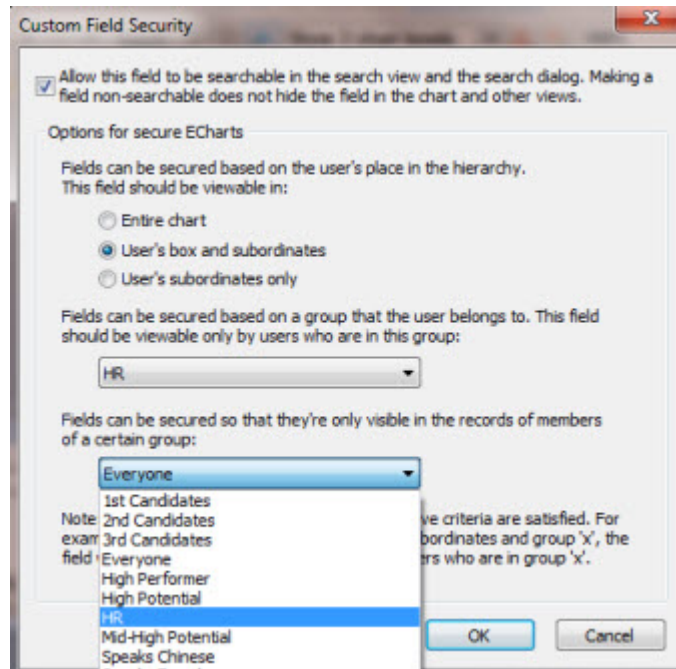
Custom Field Security

Allow this field to be searchable in the search view and the search dialog. Making a field non-searchable does not hide the field in the chart and other views.

Options for secure ECharts

Fields can be secured based on the user's place in the hierarchy. This field should be viewable in:

Entire chart

User's box and subordinates

User's subordinates only

Fields can be secured based on a group that the user belongs to. This field should be viewable only by users who are in this group:

HR

Fields can be secured so that they're only visible in the records of members of a certain group:

Everyone

1st Candidates
2nd Candidates
3rd Candidates
Everyone
High Performer
High Potential
HR
Mid-High Potential
Speaks Chinese

Note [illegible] ve criteria are satisfied. For exam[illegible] bordinates and group 'x', the field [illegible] rs who are in group 'x'.

OK

Cancel